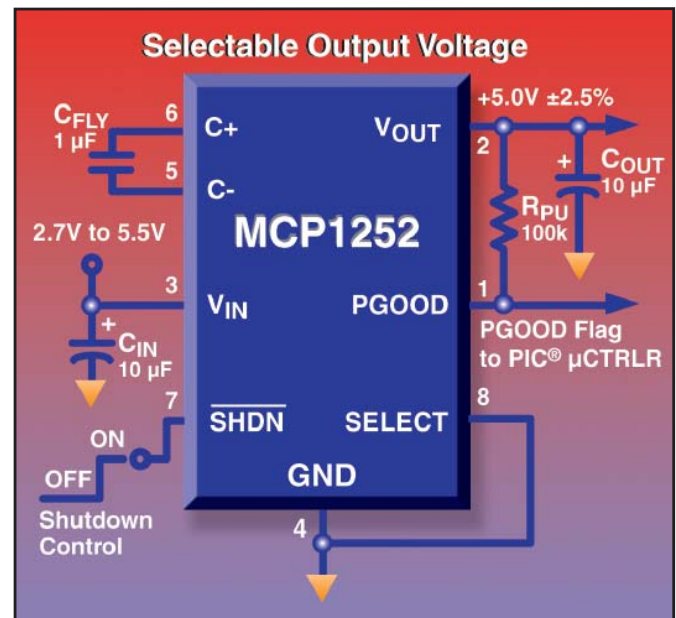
Selectable Output Voltage

$C_{FLY}$
1 µF
6
5
C+
C-
$V_{OUT}$
+5.0V ±2.5%
2
$C_{OUT}$
10 µF
$R_{PU}$
100k
MCP1252
2.7V to 5.5V
3
$V_{IN}$
PGOOD
1
$C_{IN}$
10 µF
PGOOD Flag
to PIC® µCTRLR
7
$\overline{SHDN}$
SELECT
8
ON
OFF
GND
Shutdown
Control
4